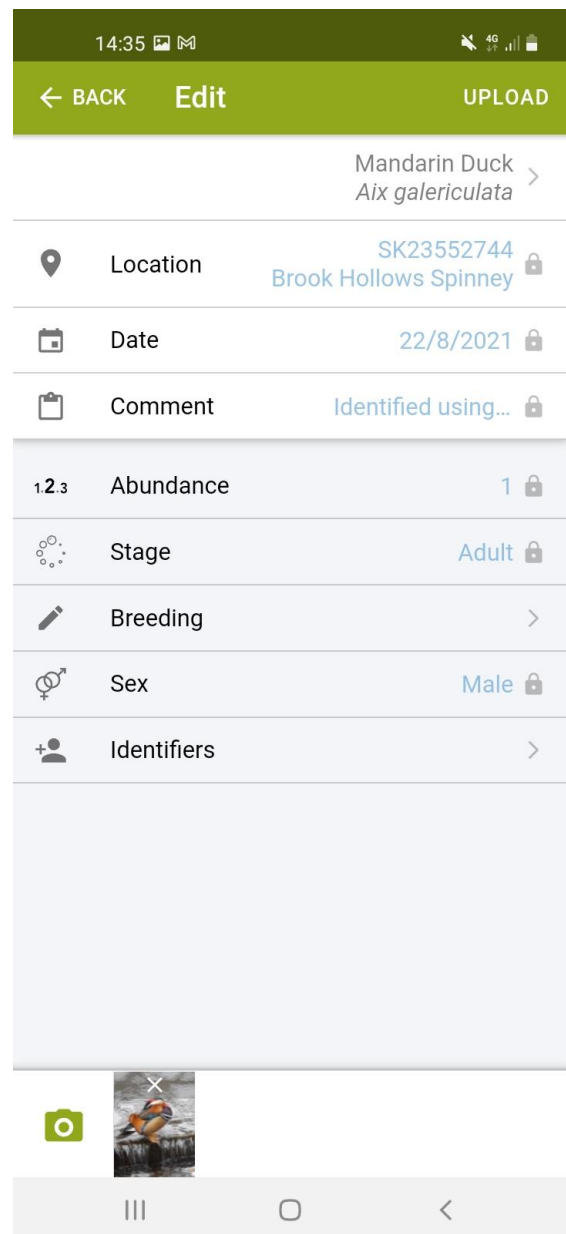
14:35

← BACK Edit UPLOAD

Mandarin Duck
Aix galericulata

Location SK23552744
Brook Hollows Spinney

Date 22/8/2021

Comment Identified using...

1.2.3 Abundance 1

Stage Adult

Breeding

Sex Male

Identifiers